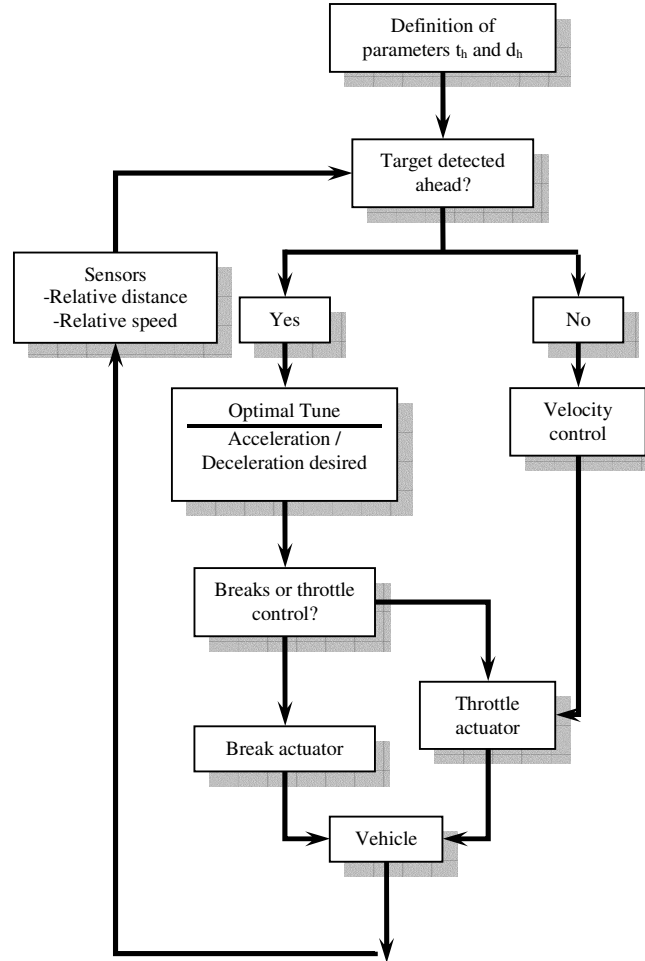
Definition of parameters $t_h$ and $d_h$

Target detected ahead?

Sensors
-Relative distance
-Relative speed

Yes

No

Optimal Tune

Acceleration / Deceleration desired

Velocity control

Breaks or throttle control?

Throttle actuator

Break actuator

Vehicle